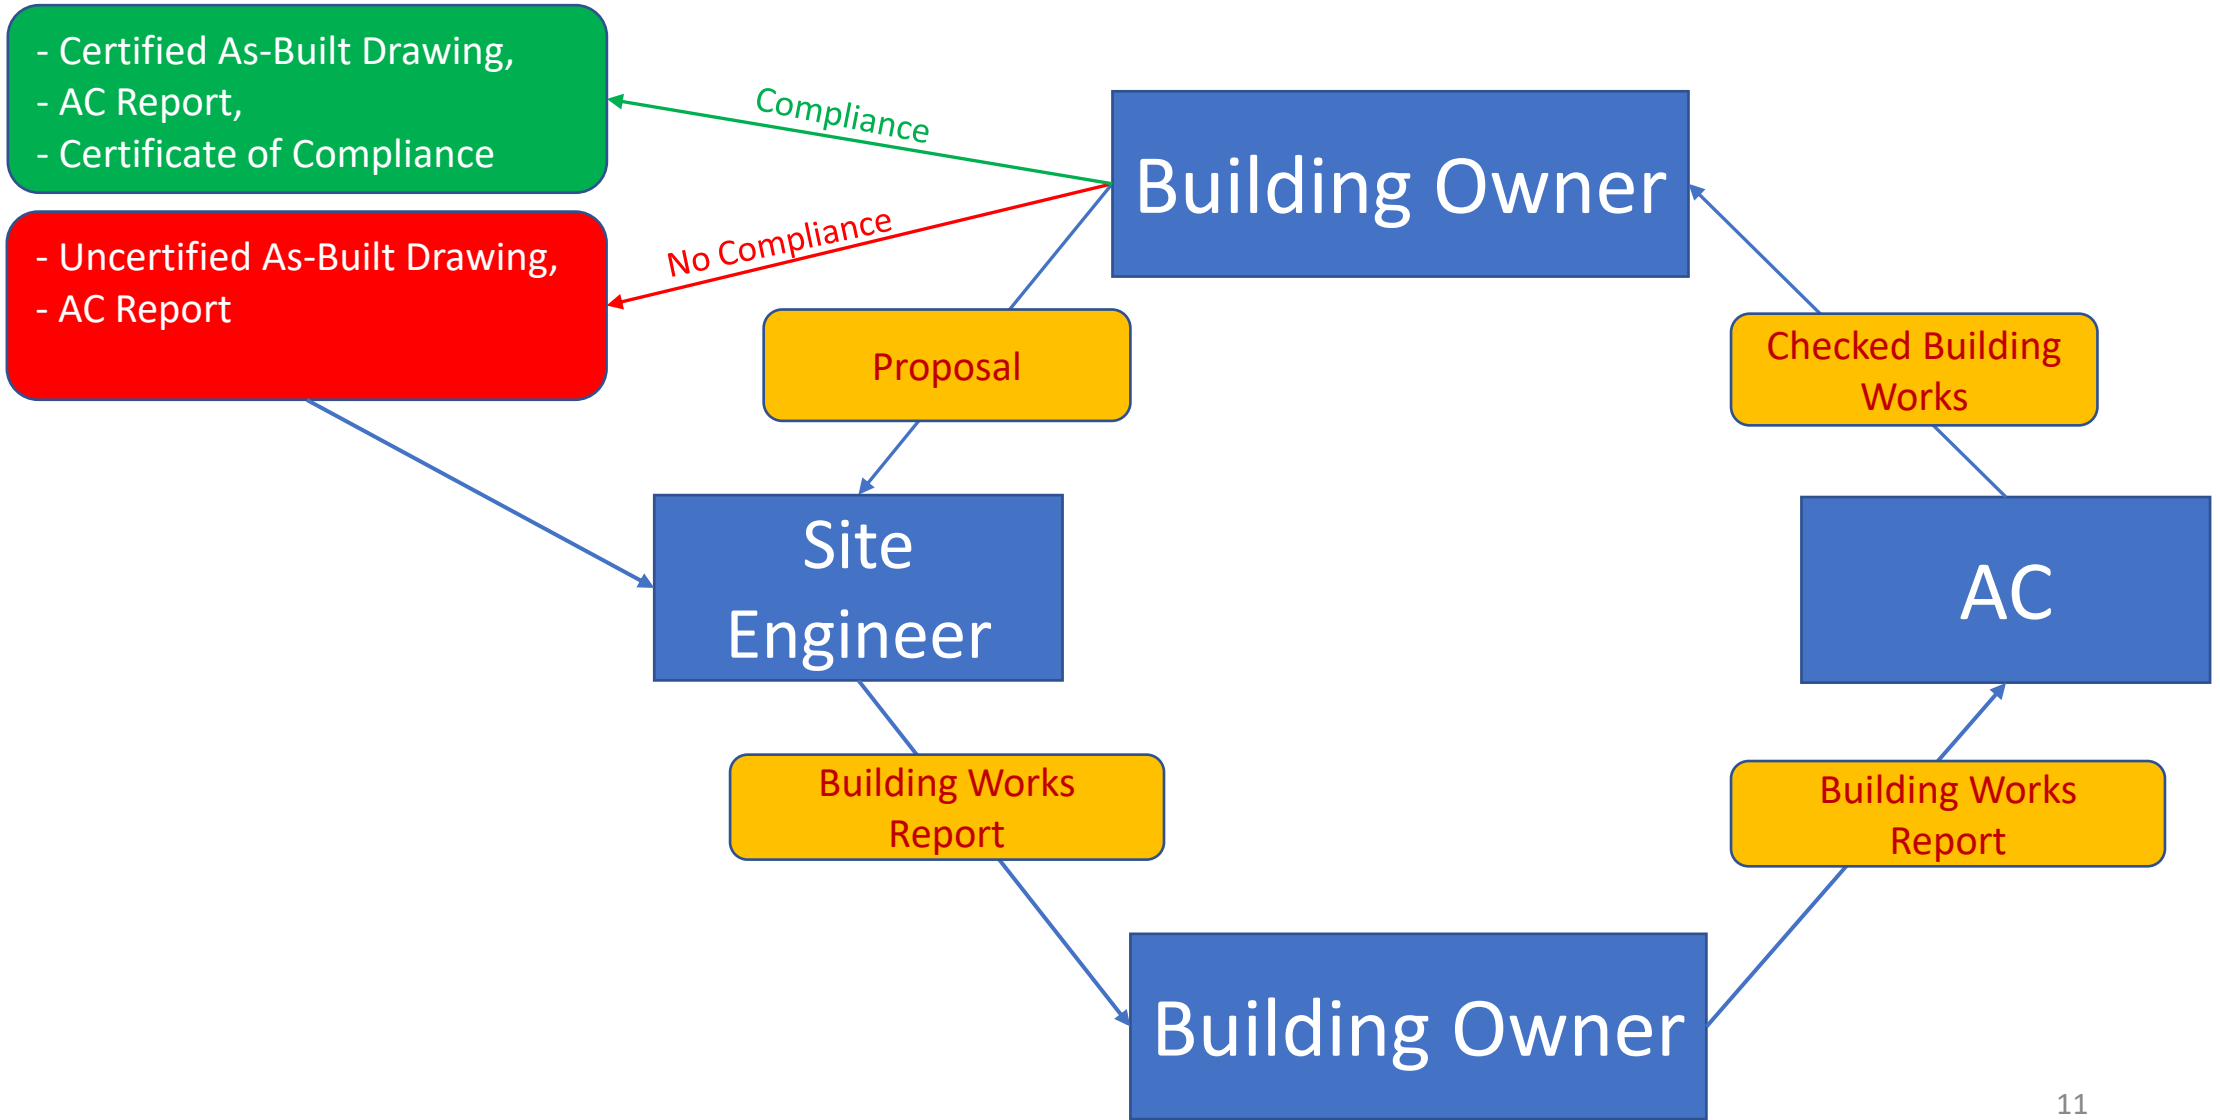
- Certified As-Built Drawing,
- AC Report,
- Certificate of Compliance

Compliance

Building Owner

- Uncertified As-Built Drawing,
- AC Report

No Compliance

Proposal

Checked Building Works

Site Engineer

AC

Building Works Report

Building Works Report

Building Owner

11